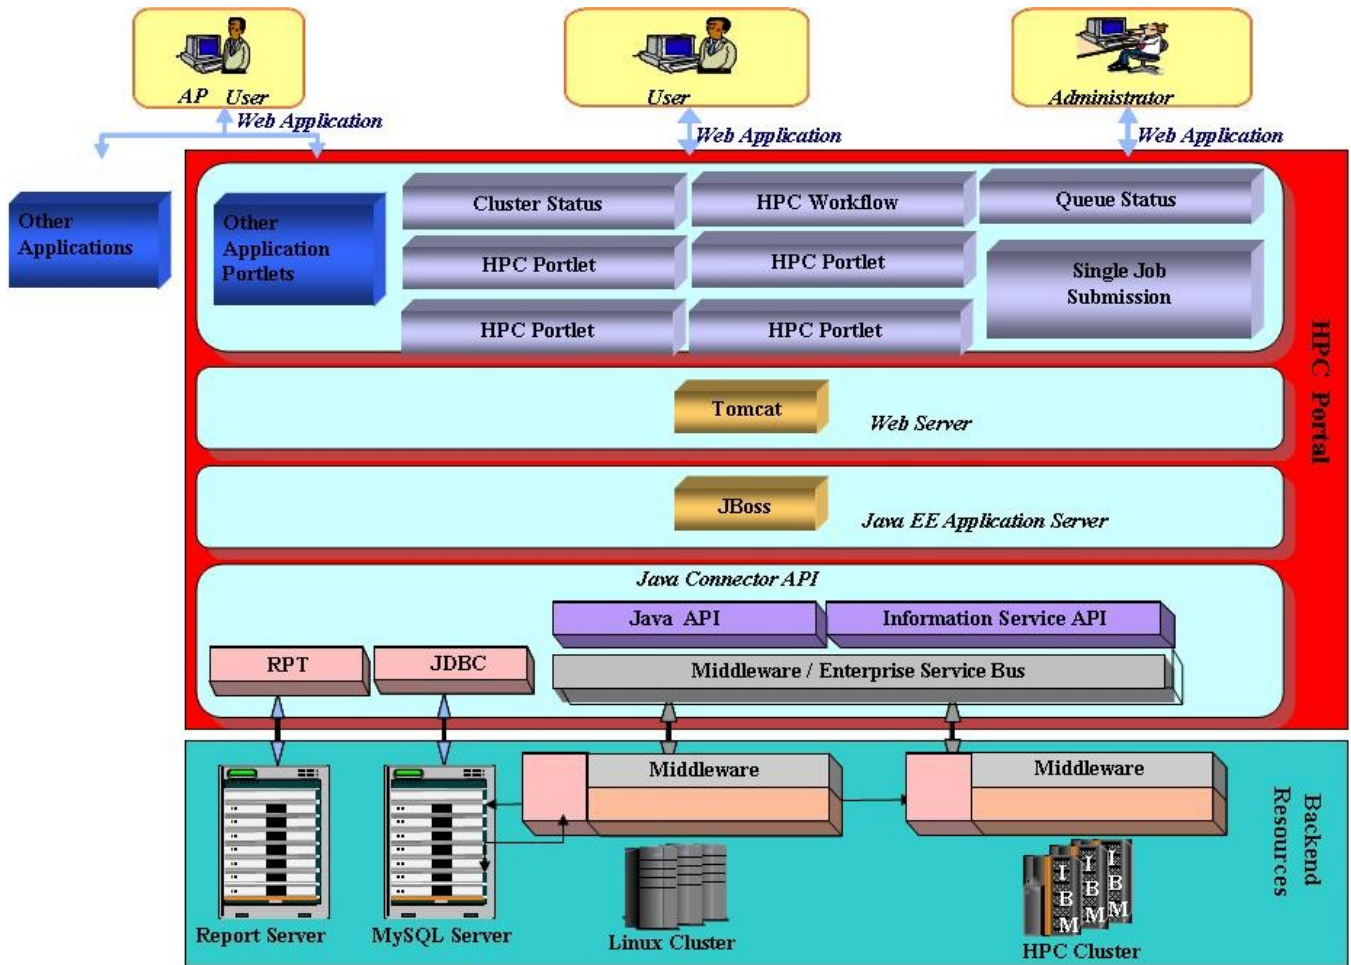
AP User

User

Administrator

Web Application

Web Application

Web Application

Other Applications

Other Application Portlets

Cluster Status

HPC Workflow

Queue Status

HPC Portlet

HPC Portlet

Single Job Submission

HPC Portlet

HPC Portlet

HPC Portal

Tomcat

Web Server

JBoss

Java EE Application Server

Java Connector API

Java API

Information Service API

RPT

JDBC

Middleware / Enterprise Service Bus

Middleware

Middleware

Backend Resources

Report Server

MySQL Server

Linux Cluster

IBM IBM IBM

HPC Cluster